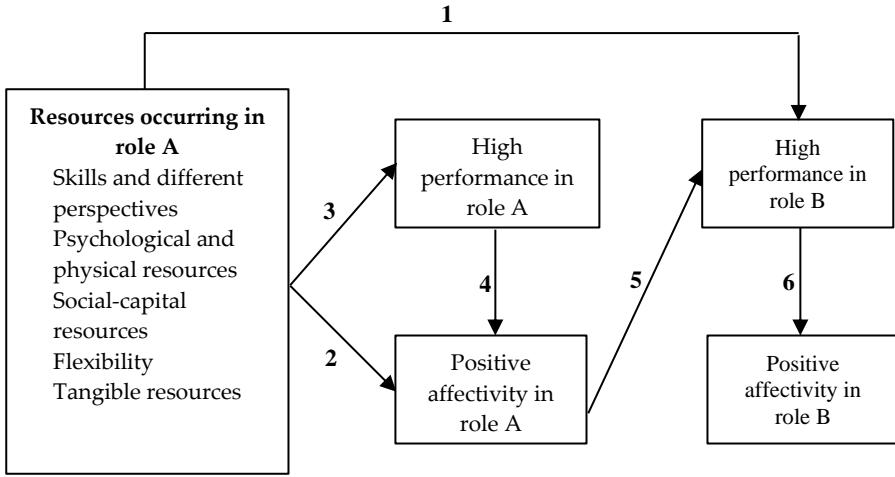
1

Resources occurring in role A
Skills and different perspectives
Psychological and physical resources
Social-capital resources
Flexibility
Tangible resources

3

2

High performance in role A

4

Positive affectivity in role A

5

High performance in role B

6

Positive affectivity in role B